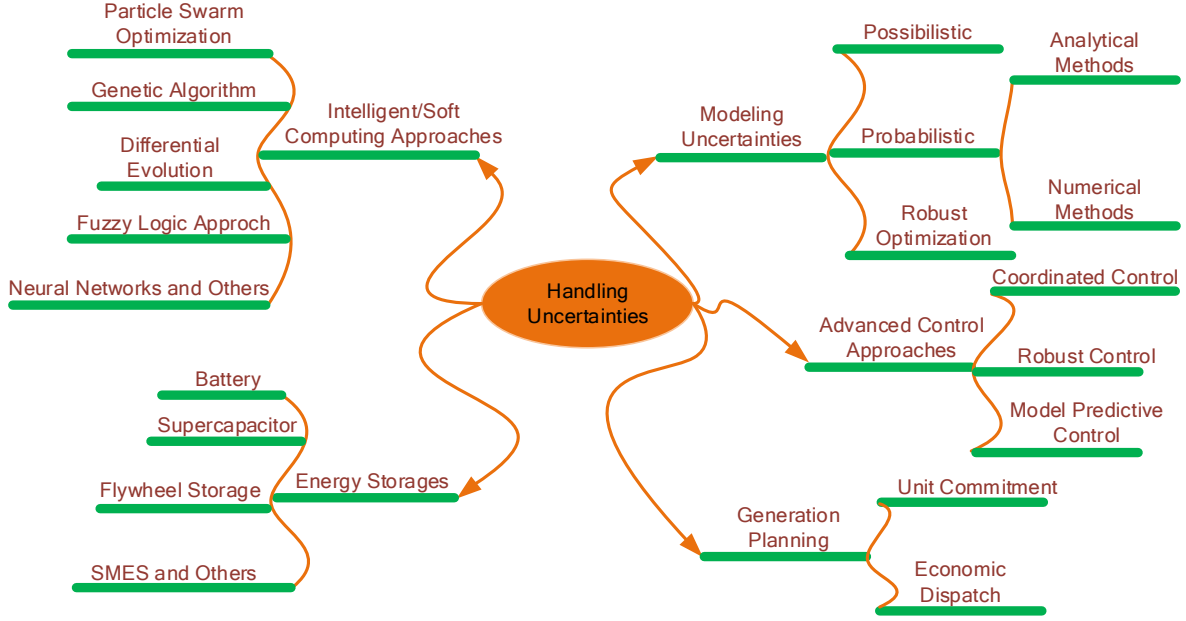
Handling Uncertainties

Intelligent/Soft Computing Approaches

Particle Swarm Optimization

Genetic Algorithm

Differential Evolution

Fuzzy Logic Approch

Neural Networks and Others

Modeling Uncertainties

Possibilistic

Probabilistic

Analytical Methods

Numerical Methods

Robust Optimization

Advanced Control Approaches

Coordinated Control

Robust Control

Model Predictive Control

Energy Storages

Battery

Supercapacitor

Flywheel Storage

SMES and Others

Generation Planning

Unit Commitment

Economic Dispatch